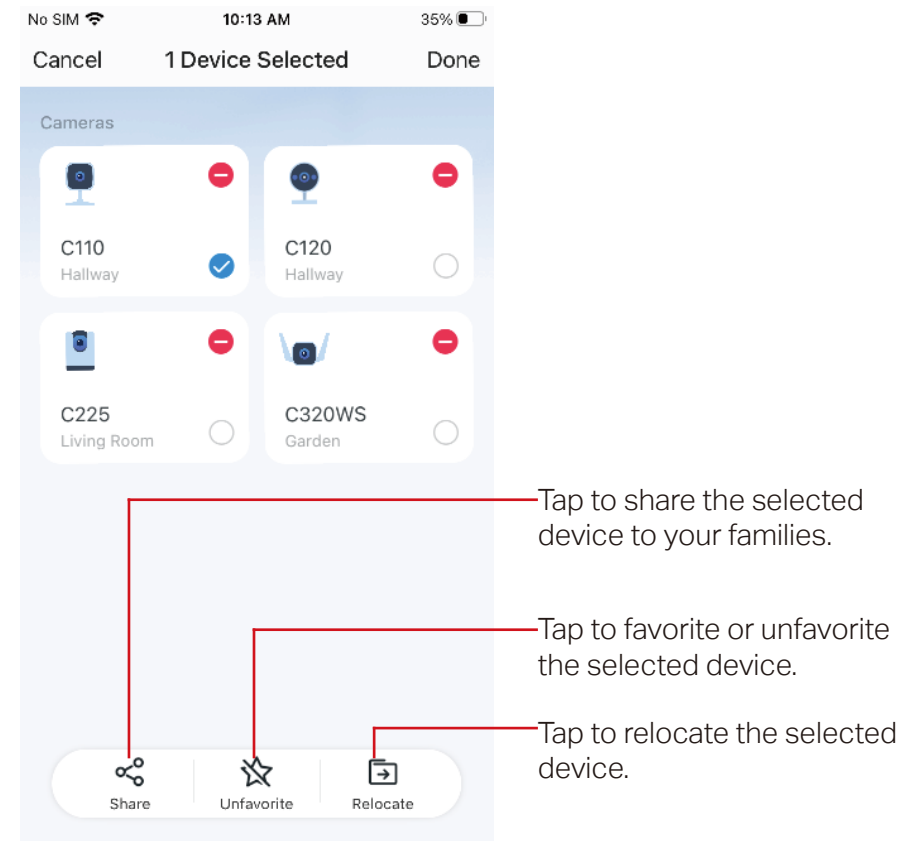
No SIM 10:13 AM 35%

Cancel 1 Device Selected Done

Cameras

C110
Hallway

C120
Hallway

C225
Living Room

C320WS
Garden

Tap to share the selected device to your families.

Tap to favorite or unfavorite the selected device.

Tap to relocate the selected device.

Share Unfavorite Relocate